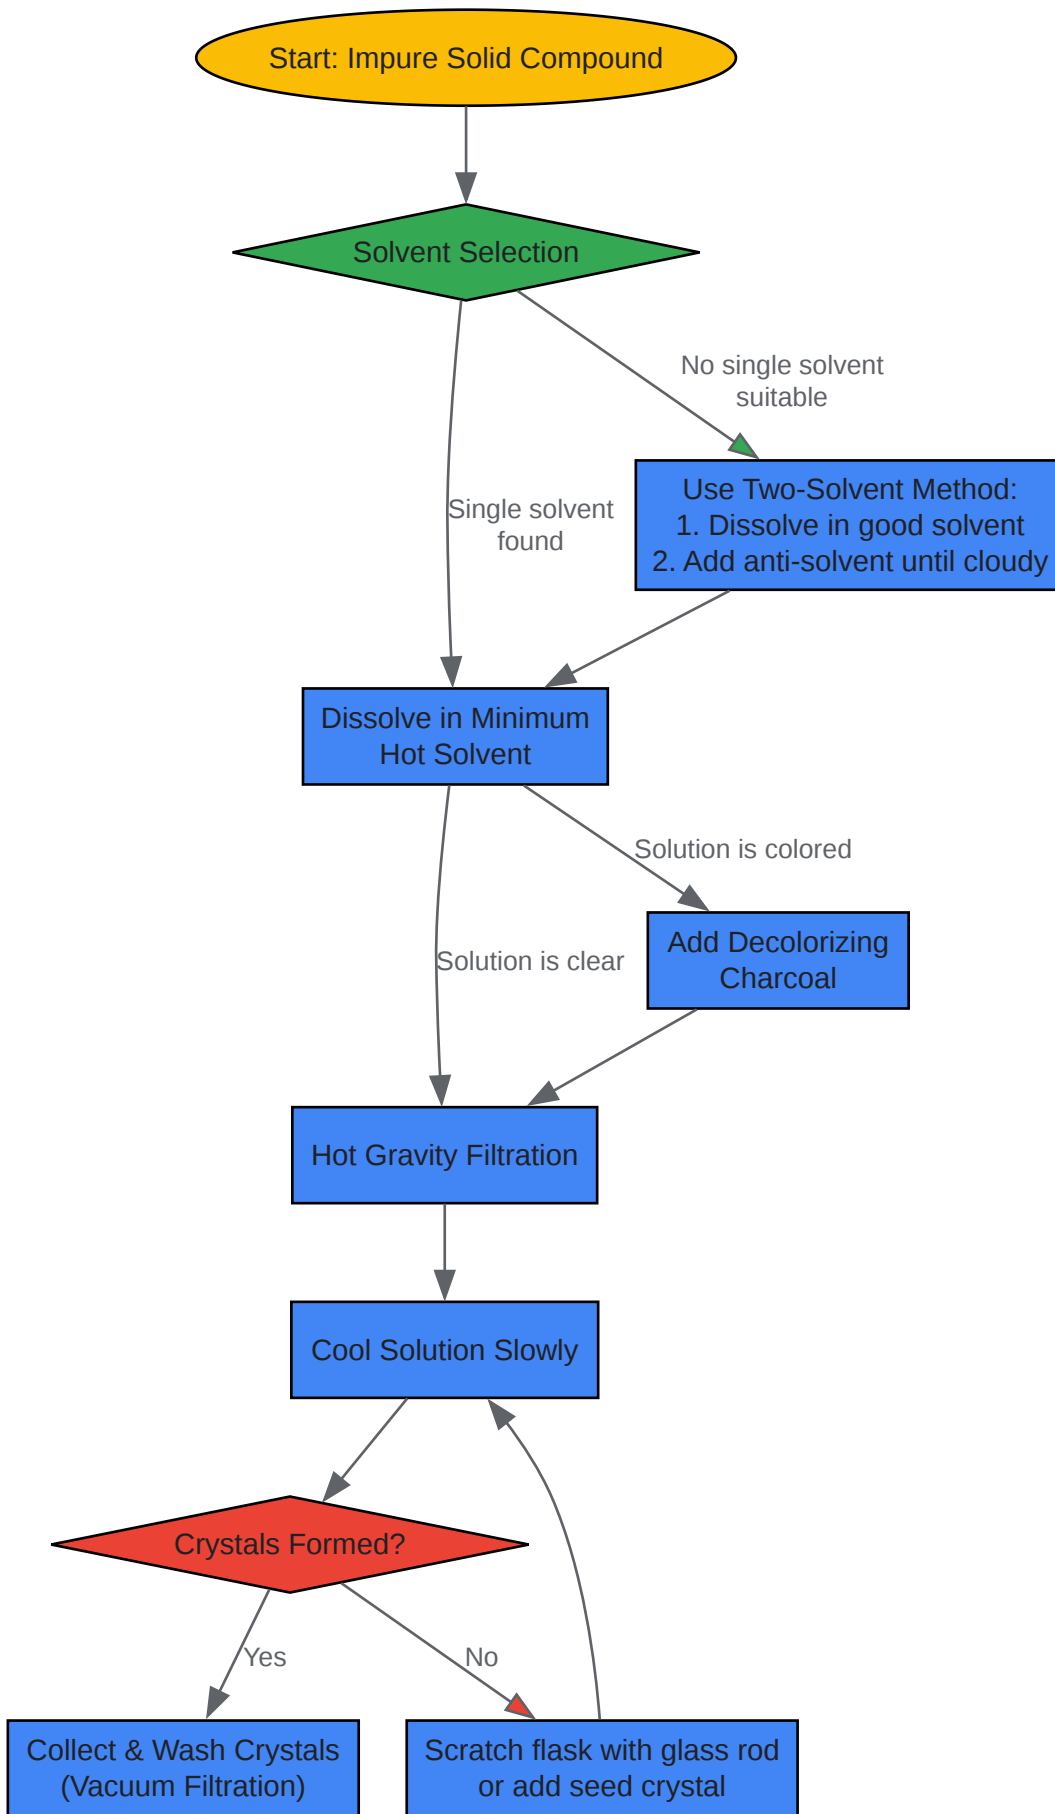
Start: Impure Solid Compound

Solvent Selection

No single solvent suitable

Single solvent found

Use Two-Solvent Method:
1. Dissolve in good solvent
2. Add anti-solvent until cloudy

Dissolve in Minimum Hot Solvent

Solution is colored

Solution is clear

Add Decolorizing Charcoal

Hot Gravity Filtration

Cool Solution Slowly

Crystals Formed?

Yes

No

Collect & Wash Crystals (Vacuum Filtration)

Scratch flask with glass rod or add seed crystal